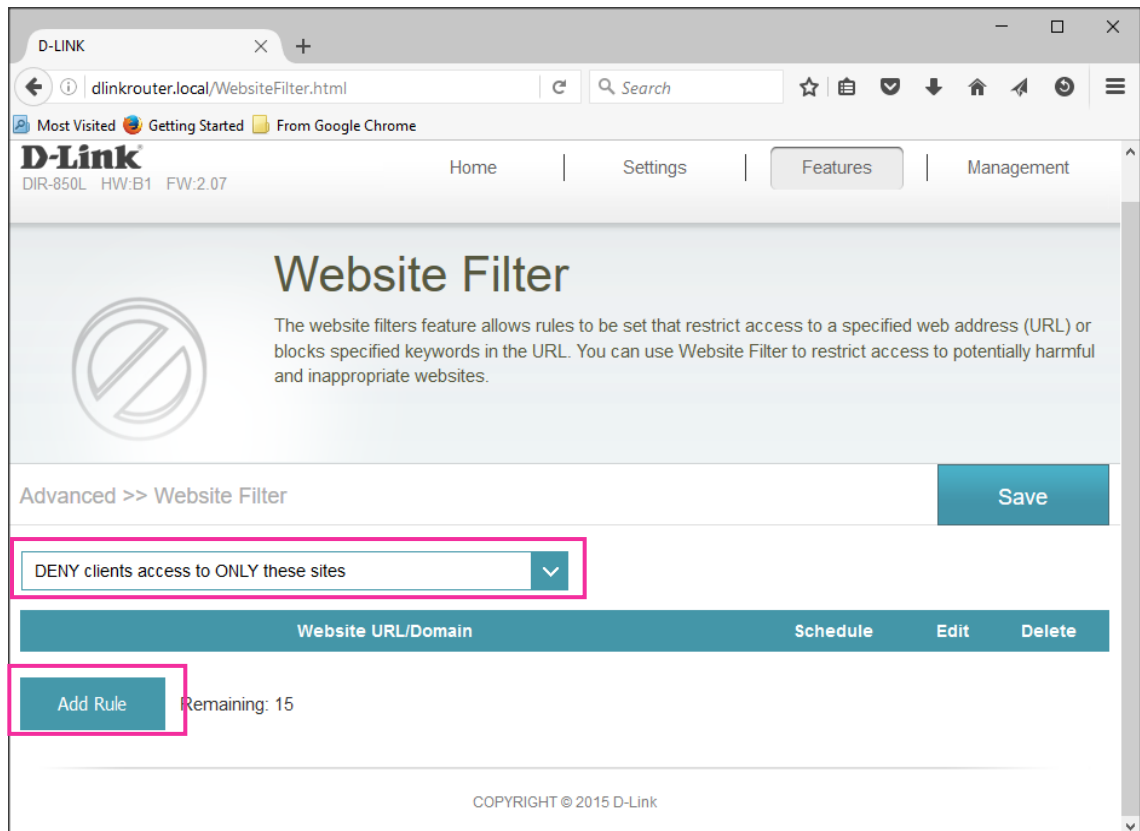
D-LINK

dlinkrouter.local/WebsiteFilter.html

Search

Most Visited Getting Started From Google Chrome

D-Link
DIR-850L HW:B1 FW:2.07

Home | Settings | Features | Management

Website Filter

The website filters feature allows rules to be set that restrict access to a specified web address (URL) or blocks specified keywords in the URL. You can use Website Filter to restrict access to potentially harmful and inappropriate websites.

Advanced >> Website Filter

Save

DENY clients access to ONLY these sites

| Website URL/Domain | Schedule | Edit | Delete |
|---|---|---|---|

Add Rule Remaining: 15

COPYRIGHT © 2015 D-Link